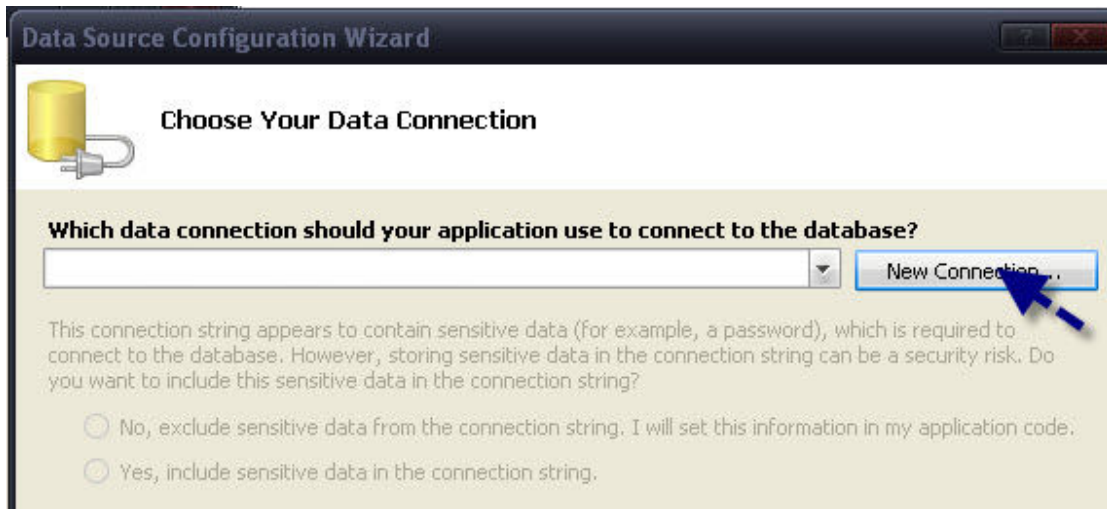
Data Source Configuration Wizard

Choose Your Data Connection

Which data connection should your application use to connect to the database?

New Connection...

This connection string appears to contain sensitive data (for example, a password), which is required to connect to the database. However, storing sensitive data in the connection string can be a security risk. Do you want to include this sensitive data in the connection string?

No, exclude sensitive data from the connection string. I will set this information in my application code.

Yes, include sensitive data in the connection string.